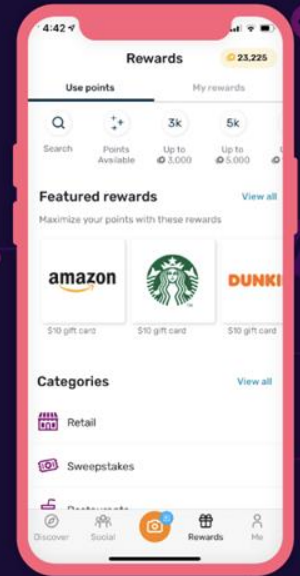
4:42

Rewards

23,225

Use points

My rewards

Search

Points Available

3k
Up to 3,000

5k
Up to 5,000

Featured rewards

View all

Maximize your points with these rewards

amazon

DUNK

$10 gift card

$10 gift card

$10 gift card

Categories

View all

Retail

Sweepstakes

Restaurants

Discover

Social

Rewards

Me